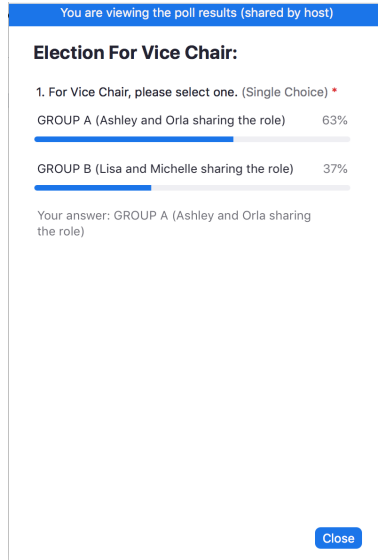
You are viewing the poll results (shared by host)

Election For Vice Chair:

1. For Vice Chair, please select one. (Single Choice) *

GROUP A (Ashley and Orla sharing the role) 63%

GROUP B (Lisa and Michelle sharing the role) 37%

Your answer: GROUP A (Ashley and Orla sharing the role)

Close